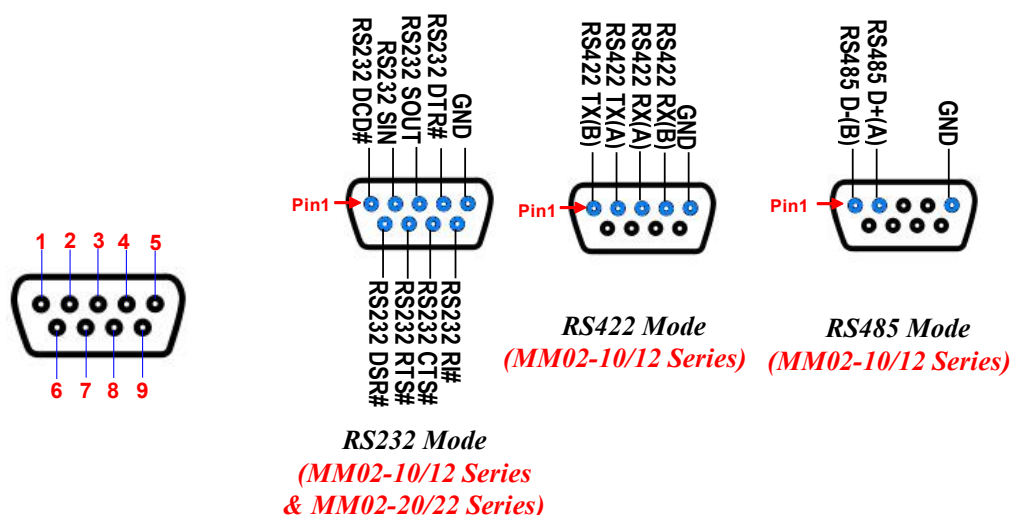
1
2
3
4
5
6
7
8
9

RS232 DCD#
RS232 SIN
RS232 SOUT
RS232 DTR#
GND
Pin1
RS232 DSR#
RS232 RTS#
RS232 CTS#
RS232 RI#

RS232 Mode
(MM02-10/12 Series
& MM02-20/22 Series)

RS422 TX(B)
RS422 TX(A)
RS422 RX(A)
RS422 RX(B)
GND
Pin1

RS422 Mode
(MM02-10/12 Series)

RS485 D-(B)
RS485 D+(A)
GND
Pin1

RS485 Mode
(MM02-10/12 Series)